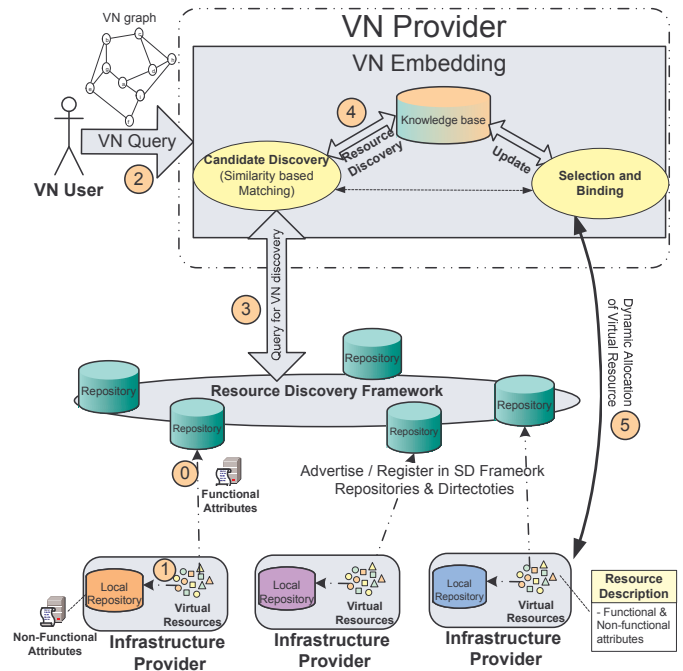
VN graph

VN Provider

VN Embedding

VN User

VN Query

2

Candidate Discovery (Similarity based Matching)

4

Resource Discovery

Knowledge base

Update

Selection and Binding

3

Query for VN discovery

Dynamic Allocation of Virtual Resource

5

Repository

Repository

Resource Discovery Framework

Repository

Repository

Repository

0

Functional Attributes

Advertise / Register in SD Frameork Repositories & Dirtectoties

1

Local Repository

Virtual Resources

Non-Functional Attributes

Infrastructure Provider

Local Repository

Virtual Resources

Infrastructure Provider

Local Repository

Virtual Resources

Infrastructure Provider

Resource Description

- Functional & Non-functional attributes